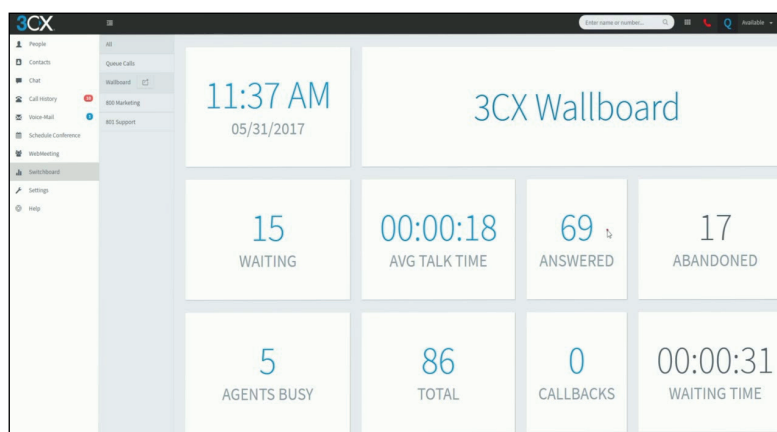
3CX

Enter name or number...

Available

People
Contacts
Chat
Call History 44
Voice-Mail 3
Schedule Conference
WebMeeting
Switchboard
Settings
Help

All
Queue Calls
Wallboard
800 Marketing
801 Support

11:37 AM
05/31/2017

3CX Wallboard

15
WAITING

00:00:18
AVG TALK TIME

69
ANSWERED

17
ABANDONED

5
AGENTS BUSY

86
TOTAL

0
CALLBACKS

00:00:31
WAITING TIME